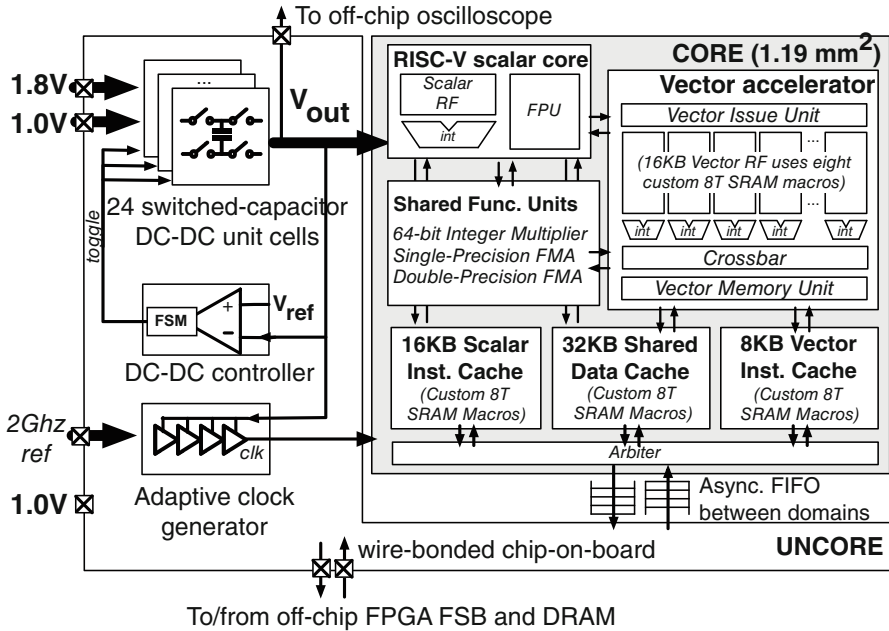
To off-chip oscilloscope

1.8V

1.0V

...

$V_{out}$

24 switched-capacitor DC-DC unit cells

toggle

FSM

+

−

$V_{ref}$

DC-DC controller

2Ghz ref

clk

Adaptive clock generator

1.0V

CORE (1.19 mm$^2$)

RISC-V scalar core

Scalar RF

int

FPU

Vector accelerator

Vector Issue Unit

...

(16KB Vector RF uses eight custom 8T SRAM macros)

...

int int int int int

Shared Func. Units

64-bit Integer Multiplier
Single-Precision FMA
Double-Precision FMA

Crossbar

Vector Memory Unit

16KB Scalar Inst. Cache
(Custom 8T SRAM Macros)

32KB Shared Data Cache
(Custom 8T SRAM Macros)

8KB Vector Inst. Cache
(Custom 8T SRAM Macros)

Arbiter

Async. FIFO between domains

UNCORE

wire-bonded chip-on-board

To/from off-chip FPGA FSB and DRAM